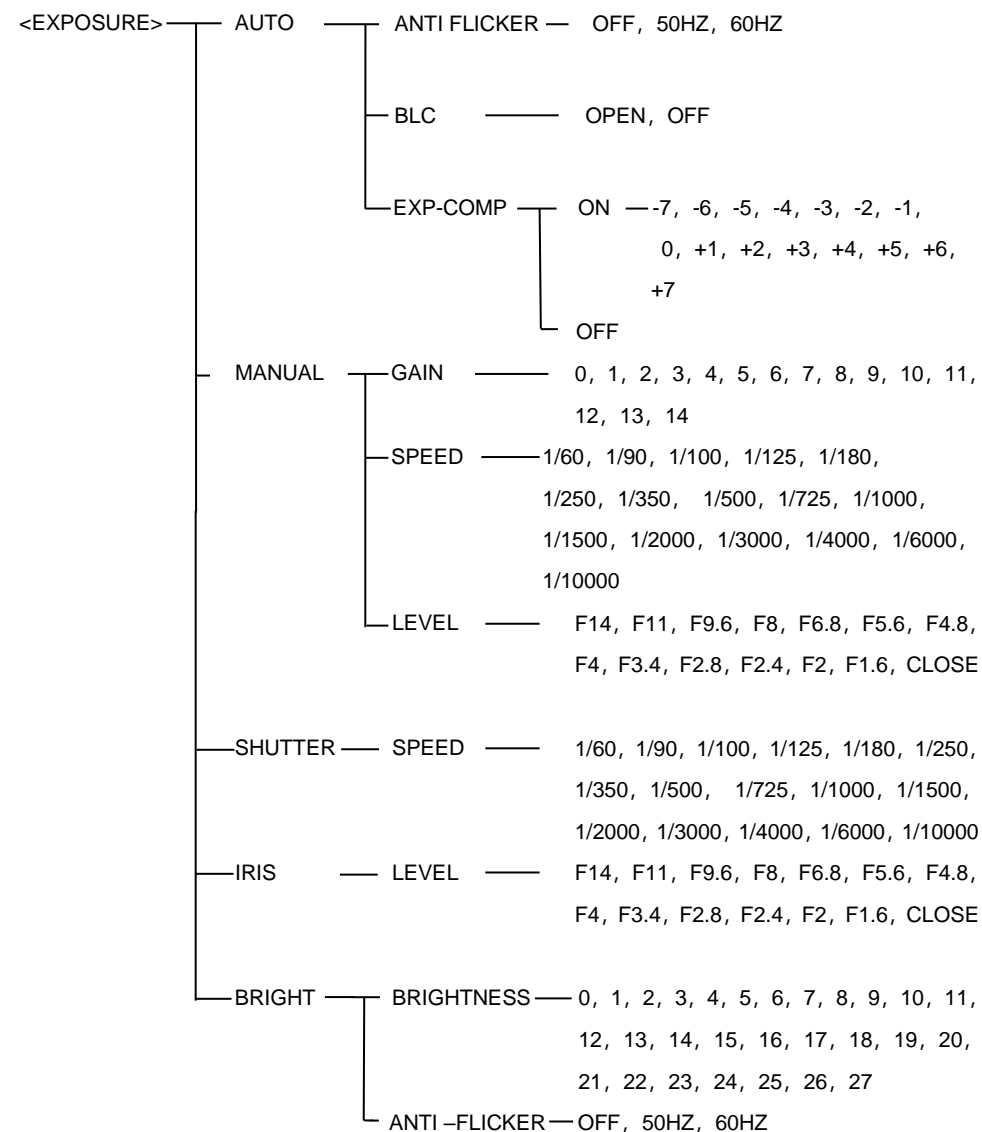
<EXPOSURE>

AUTO

ANTI FLICKER — OFF，50HZ，60HZ

BLC — OPEN，OFF

EXP-COMP — ON — -7，-6，-5，-4，-3，-2，-1，0，+1，+2，+3，+4，+5，+6，+7

OFF

MANUAL

GAIN — 0，1，2，3，4，5，6，7，8，9，10，11，12，13，14

SPEED — 1/60，1/90，1/100，1/125，1/180，1/250，1/350， 1/500，1/725，1/1000，1/1500，1/2000，1/3000，1/4000，1/6000，1/10000

LEVEL — F14，F11，F9.6，F8，F6.8，F5.6，F4.8，F4，F3.4，F2.8，F2.4，F2，F1.6，CLOSE

SHUTTER — SPEED — 1/60，1/90，1/100，1/125，1/180，1/250，1/350，1/500， 1/725，1/1000，1/1500，1/2000，1/3000，1/4000，1/6000，1/10000

IRIS — LEVEL — F14，F11，F9.6，F8，F6.8，F5.6，F4.8，F4，F3.4，F2.8，F2.4，F2，F1.6，CLOSE

BRIGHT

BRIGHTNESS — 0，1，2，3，4，5，6，7，8，9，10，11，12，13，14，15，16，17，18，19，20，21，22，23，24，25，26，27

ANTI –FLICKER — OFF，50HZ，60HZ